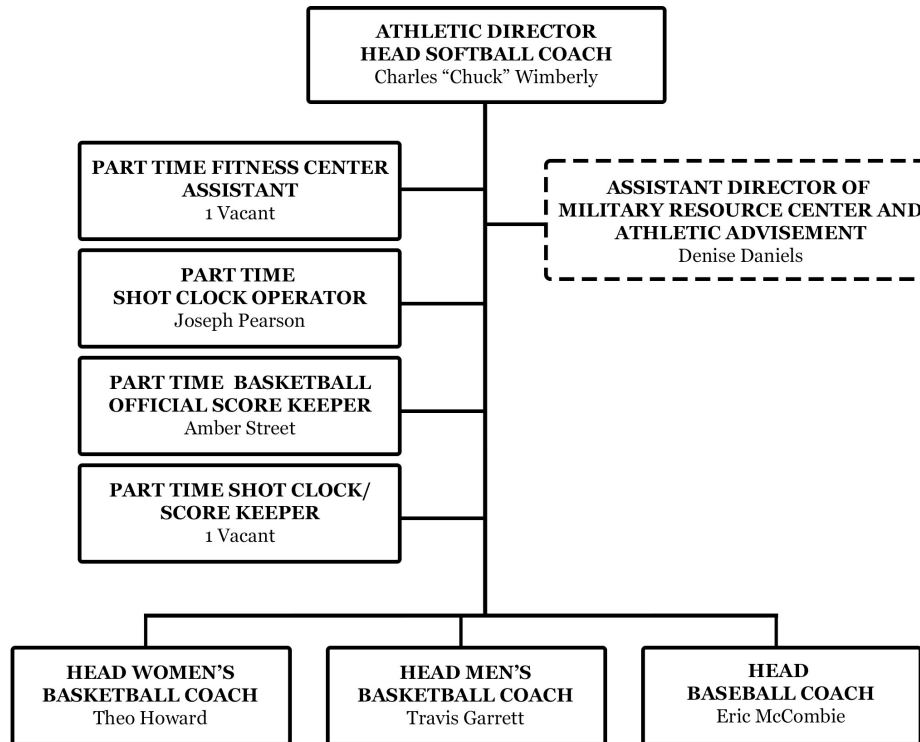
ATHLETIC DIRECTOR
HEAD SOFTBALL COACH
Charles “Chuck” Wimberly

PART TIME FITNESS CENTER ASSISTANT
1 Vacant

ASSISTANT DIRECTOR OF MILITARY RESOURCE CENTER AND ATHLETIC ADVISEMENT
Denise Daniels

PART TIME SHOT CLOCK OPERATOR
Joseph Pearson

PART TIME BASKETBALL OFFICIAL SCORE KEEPER
Amber Street

PART TIME SHOT CLOCK/ SCORE KEEPER
1 Vacant

HEAD WOMEN’S BASKETBALL COACH
Theo Howard

HEAD MEN’S BASKETBALL COACH
Travis Garrett

HEAD BASEBALL COACH
Eric McCombie